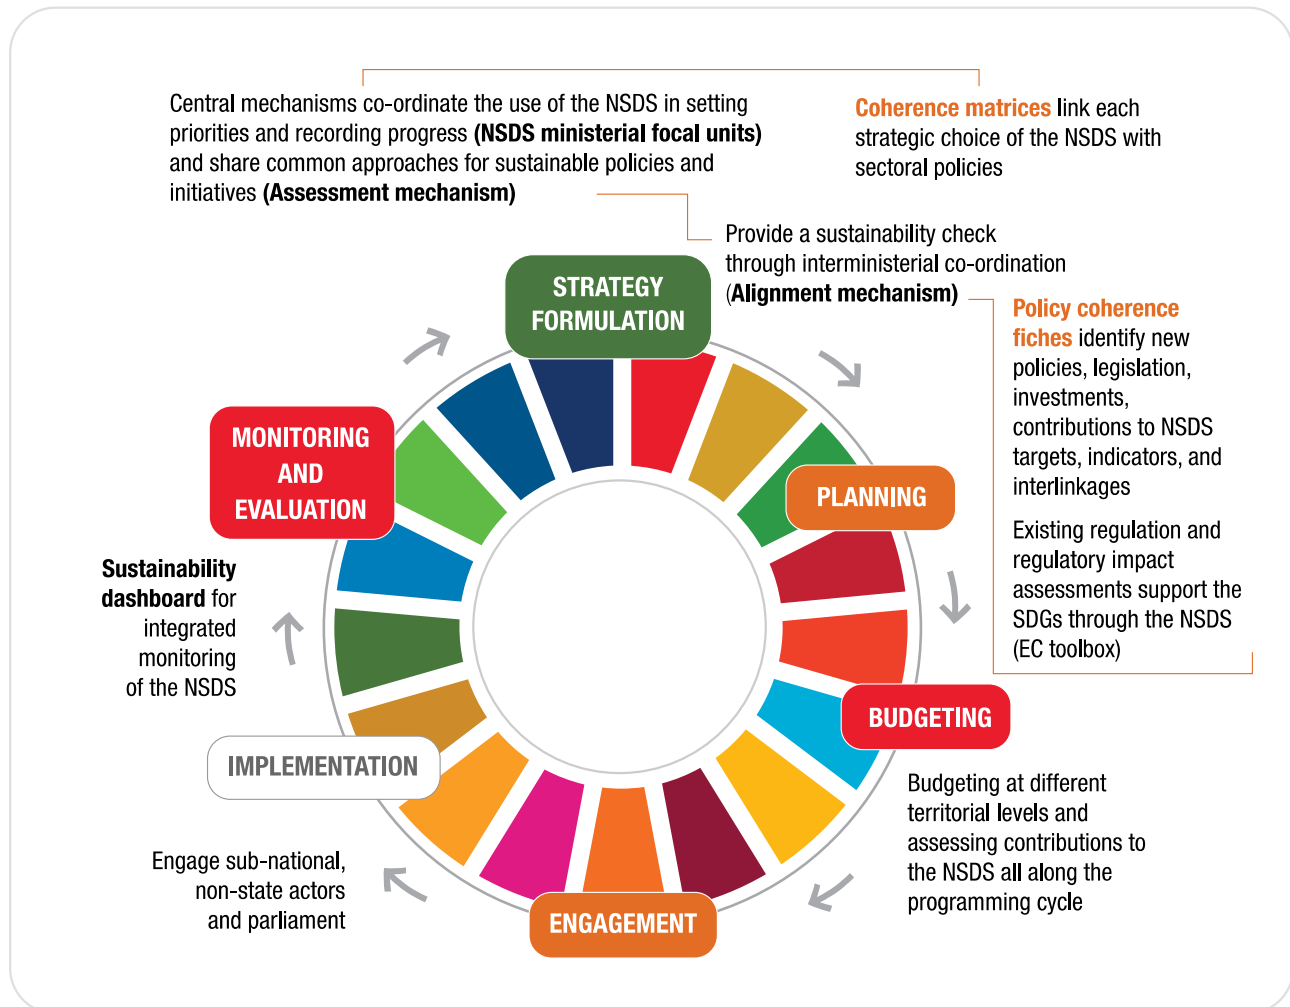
Central mechanisms co-ordinate the use of the NSDS in setting priorities and recording progress **(NSDS ministerial focal units)** and share common approaches for sustainable policies and initiatives **(Assessment mechanism)**

Coherence matrices link each strategic choice of the NSDS with sectoral policies

Provide a sustainability check through interministerial co-ordination (**Alignment mechanism)**

STRATEGY FORMULATION

Policy coherence fiches identify new policies, legislation, investments, contributions to NSDS targets, indicators, and interlinkages

Existing regulation and regulatory impact assessments support the SDGs through the NSDS (EC toolbox)

PLANNING

MONITORING AND EVALUATION

**Sustainability dashboard** for integrated monitoring of the NSDS

BUDGETING

Budgeting at different territorial levels and assessing contributions to the NSDS all along the programming cycle

IMPLEMENTATION

Engage sub-national, non-state actors and parliament

ENGAGEMENT